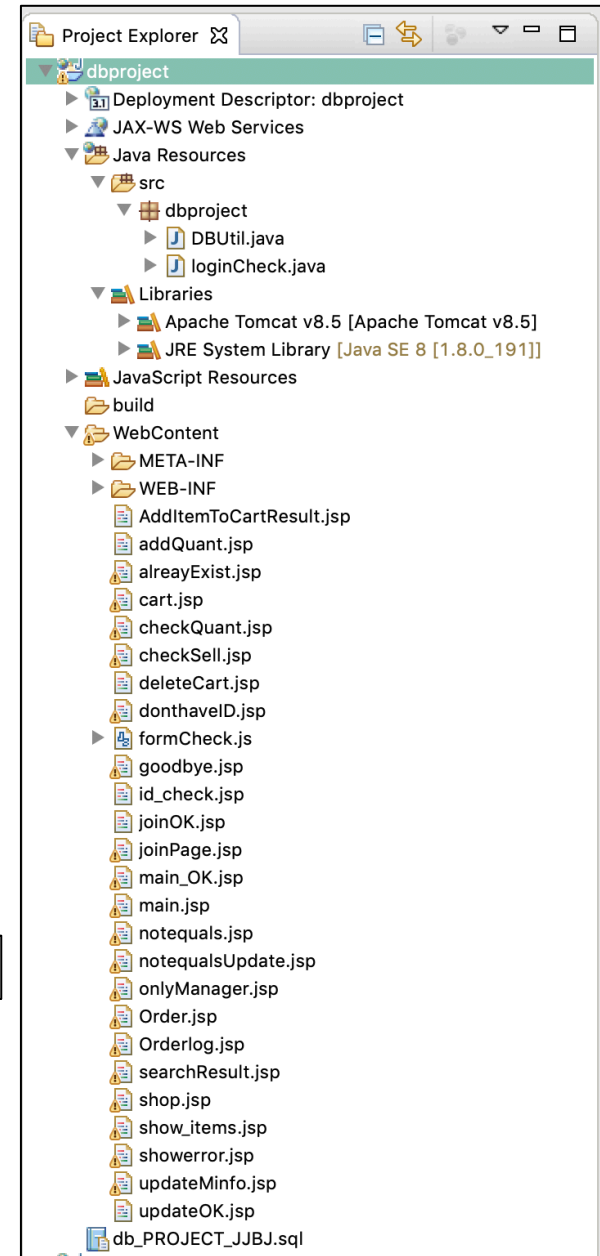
Project Explorer

dbproject
Deployment Descriptor: dbproject
JAX-WS Web Services
Java Resources
src
dbproject
DBUtil.java
loginCheck.java
Libraries
Apache Tomcat v8.5 [Apache Tomcat v8.5]
JRE System Library [Java SE 8 [1.8.0_191]]
JavaScript Resources
build
WebContent
META-INF
WEB-INF
AddItemToCartResult.jsp
addQuant.jsp
alreayExist.jsp
cart.jsp
checkQuant.jsp
checkSell.jsp
deleteCart.jsp
donthaveID.jsp
formCheck.js
goodbye.jsp
id_check.jsp
joinOK.jsp
joinPage.jsp
main_OK.jsp
main.jsp
notequals.jsp
notequalsUpdate.jsp
onlyManager.jsp
Order.jsp
Orderlog.jsp
searchResult.jsp
shop.jsp
show_items.jsp
showerror.jsp
updateMinfo.jsp
updateOK.jsp
db_PROJECT_JJBJ.sql